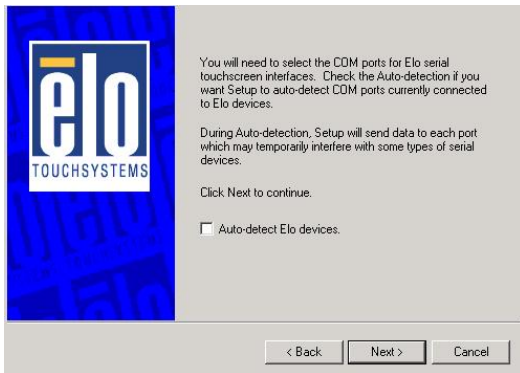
elo
TOUCHSYSTEMS

You will need to select the COM ports for Elo serial touchscreen interfaces. Check the Auto-detection if you want Setup to auto-detect COM ports currently connected to Elo devices.

During Auto-detection, Setup will send data to each port which may temporarily interfere with some types of serial devices.

Click Next to continue.

Auto-detect Elo devices.

< Back
Next >
Cancel